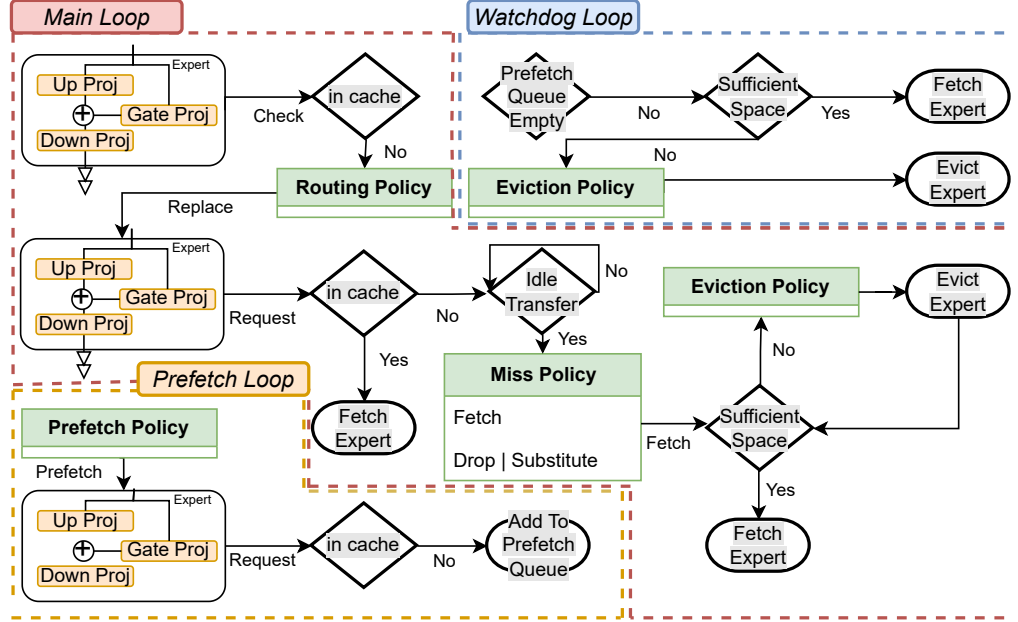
Main Loop

Watchdog Loop

Expert
Up Proj
Gate Proj
Down Proj

Check

in cache

No

Routing Policy

Replace

Prefetch Queue Empty

No

Sufficient Space

Yes

Fetch Expert

No

Eviction Policy

Evict Expert

Expert
Up Proj
Gate Proj
Down Proj

Request

in cache

No

Idle Transfer

No

Yes

Eviction Policy

Evict Expert

Yes

Miss Policy

Fetch

Drop | Substitute

No

Fetch

Sufficient Space

Prefetch Loop

Prefetch Policy

Fetch Expert

Prefetch

Expert
Up Proj
Gate Proj
Down Proj

Request

in cache

No

Add To Prefetch Queue

Yes

Fetch Expert